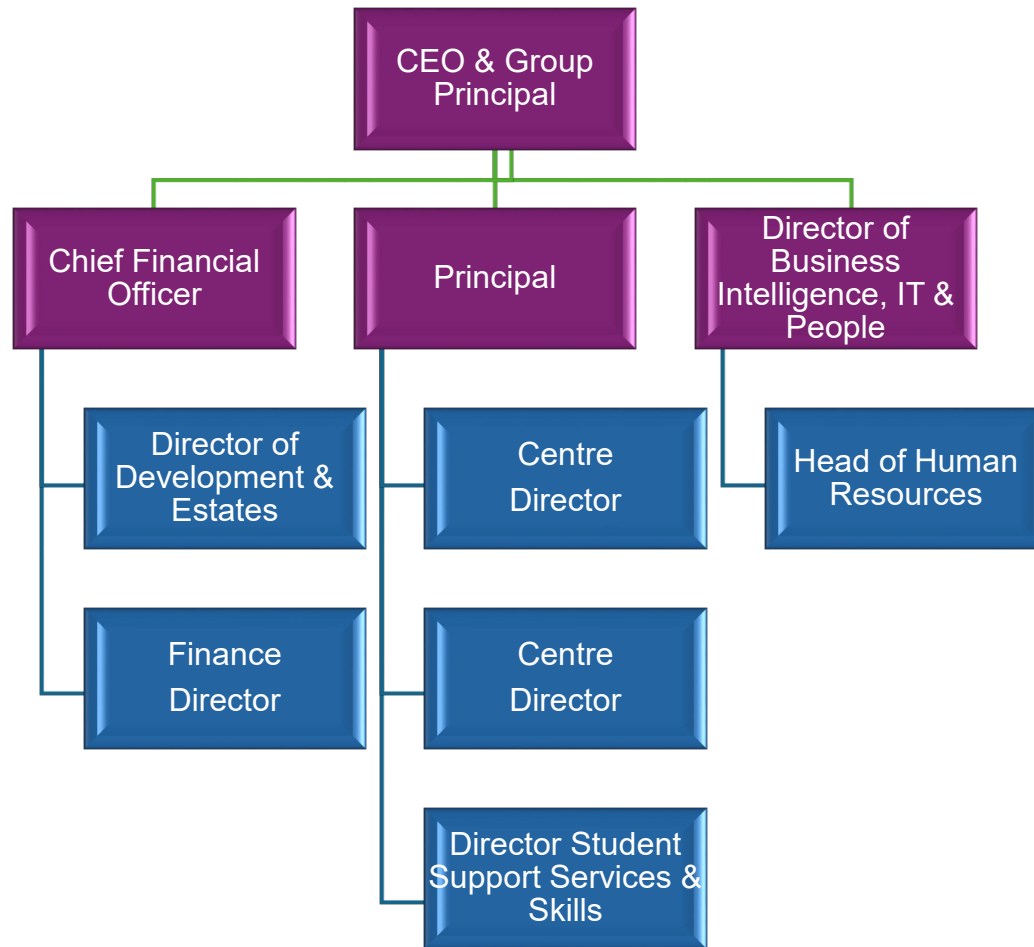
CEO & Group Principal

Chief Financial Officer

Principal

Director of Business Intelligence, IT & People

Director of Development & Estates

Finance Director

Centre Director

Centre Director

Director Student Support Services & Skills

Head of Human Resources